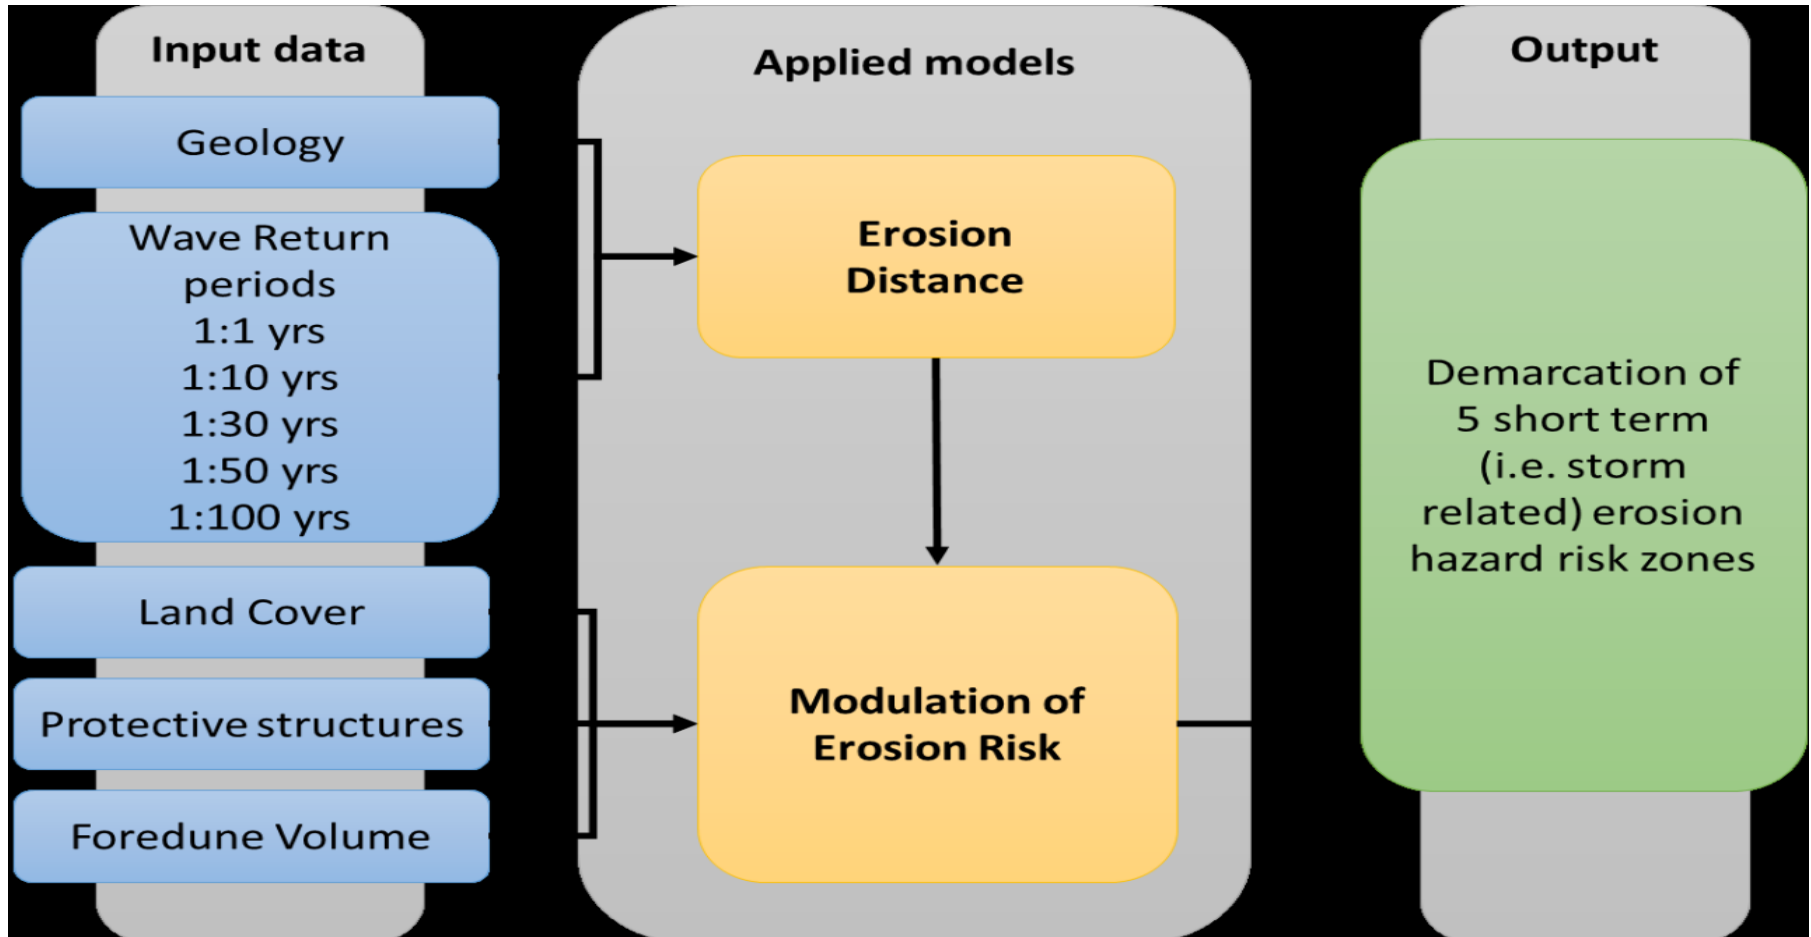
Input data

Geology

Wave Return periods
1:1 yrs
1:10 yrs
1:30 yrs
1:50 yrs
1:100 yrs

Land Cover

Protective structures

Foredune Volume

Applied models

Erosion Distance

Modulation of Erosion Risk

Output

Demarcation of 5 short term (i.e. storm related) erosion hazard risk zones